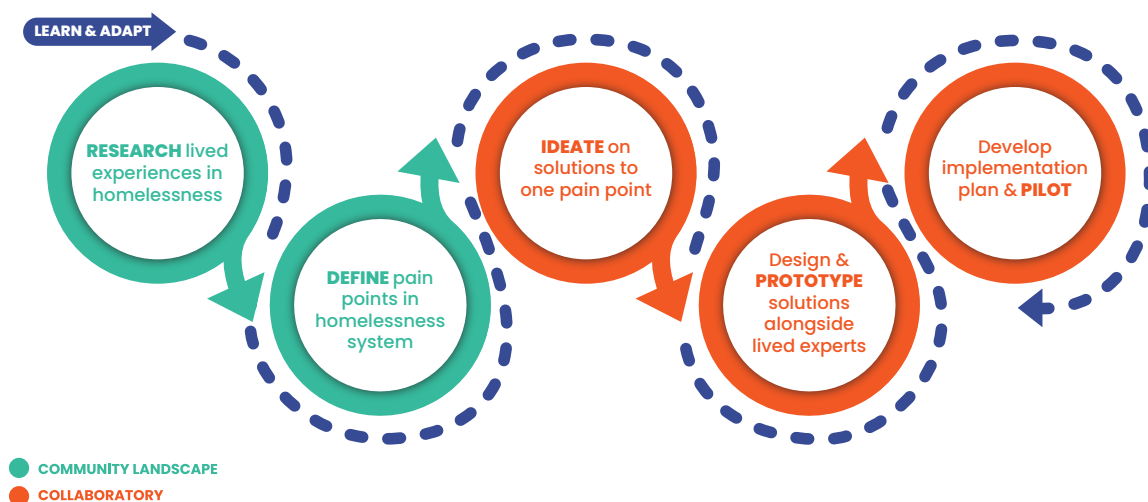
LEARN & ADAPT

RESEARCH lived experiences in homelessness

DEFINE pain points in homelessness system

IDEATE on solutions to one pain point

Design & PROTOTYPE solutions alongside lived experts

Develop implementation plan & PILOT

COMMUNITY LANDSCAPE

COLLABORATORY